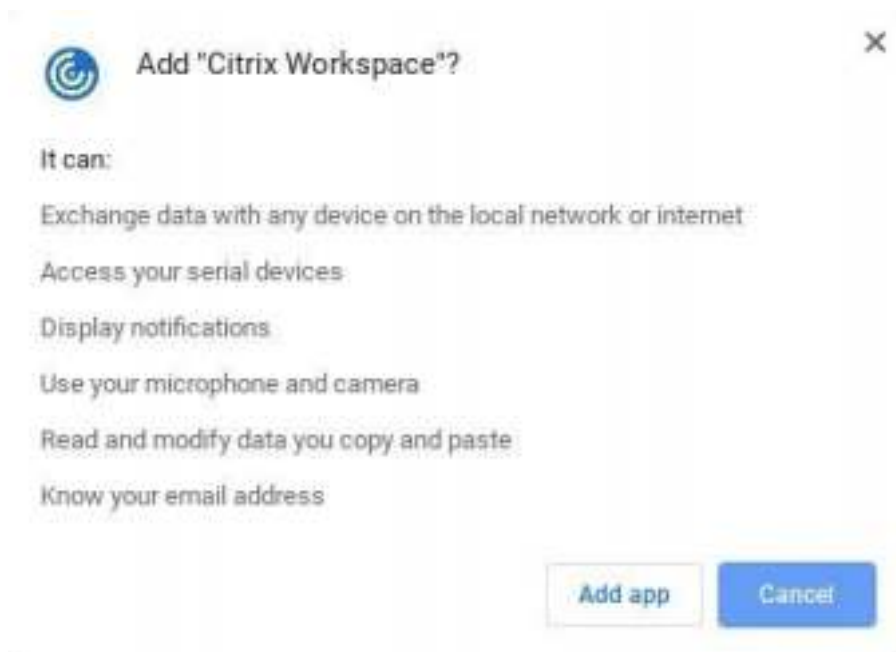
Add "Citrix Workspace"?

×

It can:

Exchange data with any device on the local network or internet

Access your serial devices

Display notifications

Use your microphone and camera

Read and modify data you copy and paste

Know your email address

Add app

Cancel